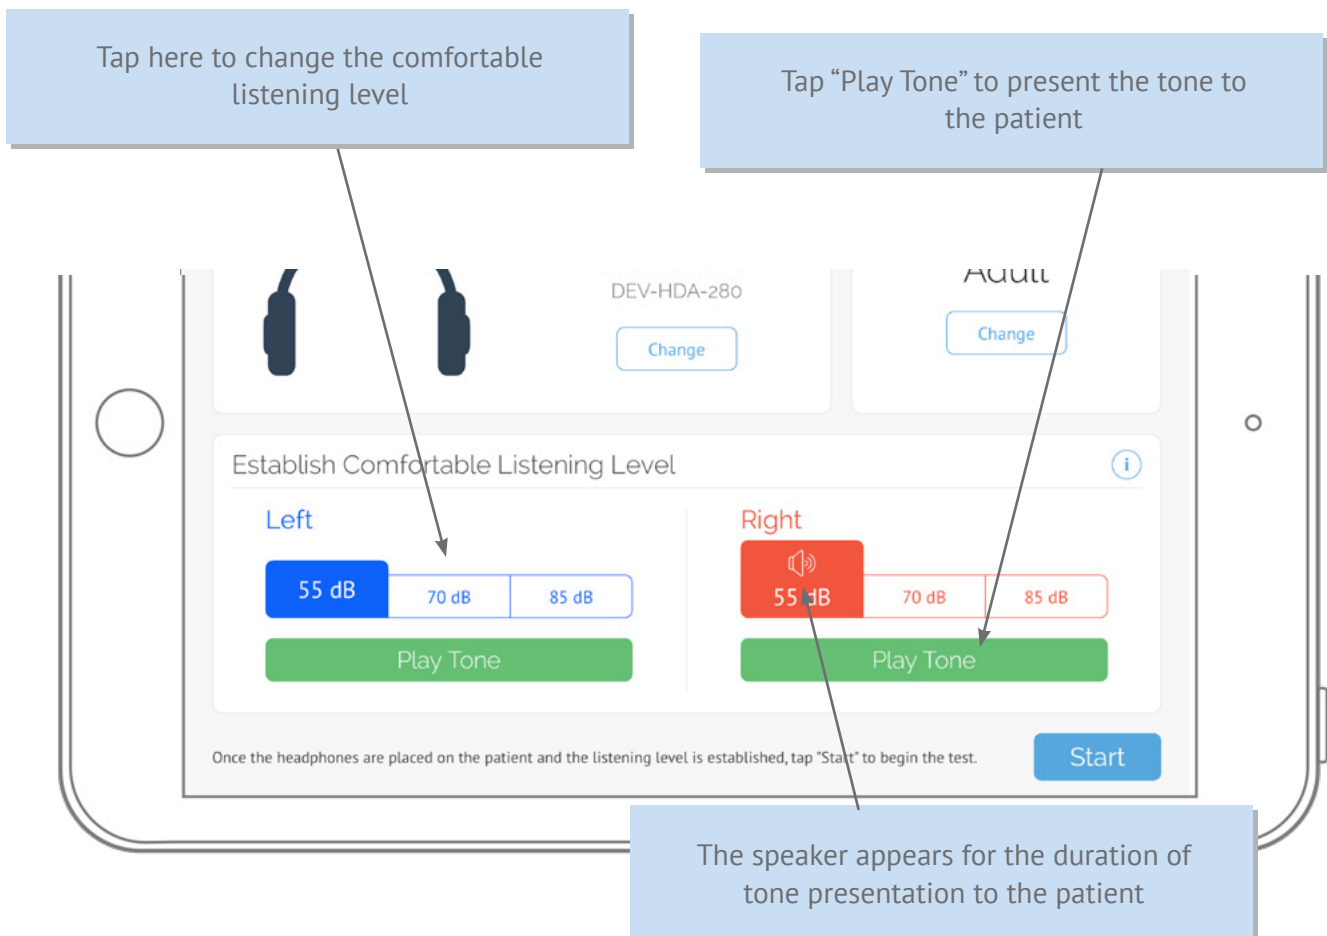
Tap here to change the comfortable listening level

Tap "Play Tone" to present the tone to the patient

DEV-HDA-280

Change

Adult

Change

Establish Comfortable Listening Level

Left

| 55 dB | 70 dB | 85 dB |
|---|---|---|

Play Tone

Right

| 55 dB | 70 dB | 85 dB |
|---|---|---|

Play Tone

Once the headphones are placed on the patient and the listening level is established, tap "Start" to begin the test.

Start

The speaker appears for the duration of tone presentation to the patient